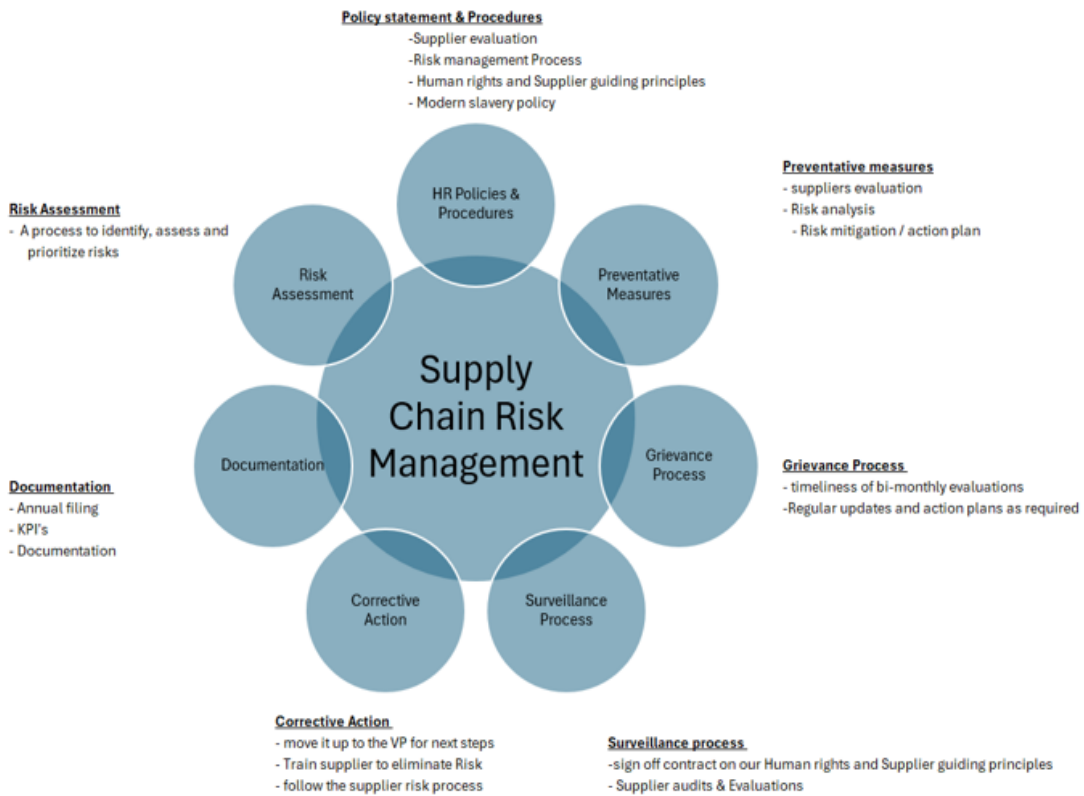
Policy statement & Procedures
-Supplier evaluation
-Risk management Process
- Human rights and Supplier guiding principles
- Modern slavery policy

Preventative measures
- suppliers evaluation
- Risk analysis
- Risk mitigation / action plan

Risk Assessment
- A process to identify, assess and prioritize risks

HR Policies & Procedures

Risk Assessment

Preventative Measures

Supply Chain Risk Management

Documentation

Grievance Process

Corrective Action

Surveillance Process

Grievance Process
- timeliness of bi-monthly evaluations
-Regular updates and action plans as required

Documentation
- Annual filing
- KPI's
- Documentation

Corrective Action
- move it up to the VP for next steps
- Train supplier to eliminate Risk
- follow the supplier risk process

Surveillance process
-sign off contract on our Human rights and Supplier guiding principles
- Supplier audits & Evaluations